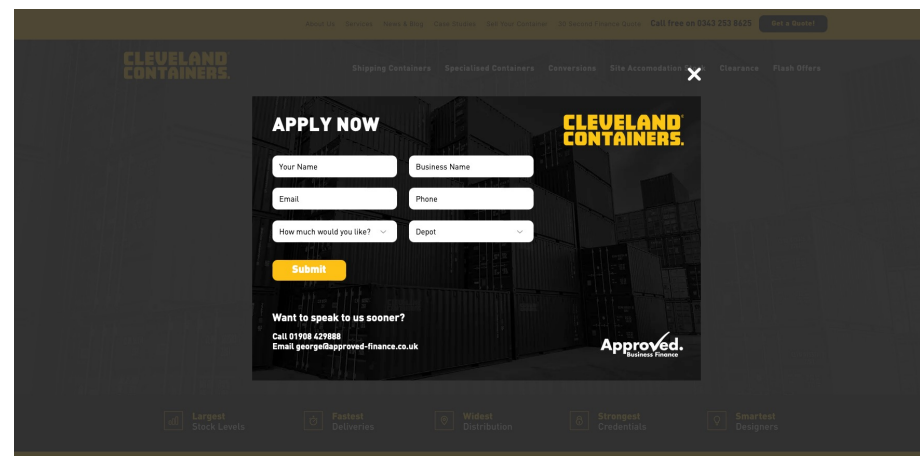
About Us Services News & Blog Case Studies Sell Your Container Get Secured Finance Quote Call free on 0343 252 8625 Get a Quote!

CLEVELAND CONTAINERS.

Shipping Containers Specialised Containers Conversions Site Accomodation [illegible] Clearance Flash Offers

APPLY NOW

CLEVELAND CONTAINERS.

Your Name

Business Name

Email

Phone

How much would you like?

Depot

Submit

Want to speak to us sooner?

Call 01908 429888
Email george@approved-finance.co.uk

Approved. Business Finance

Largest Stock Levels

Fastest Deliveries

Widest Distribution

Strongest Credentials

Smartest Designers